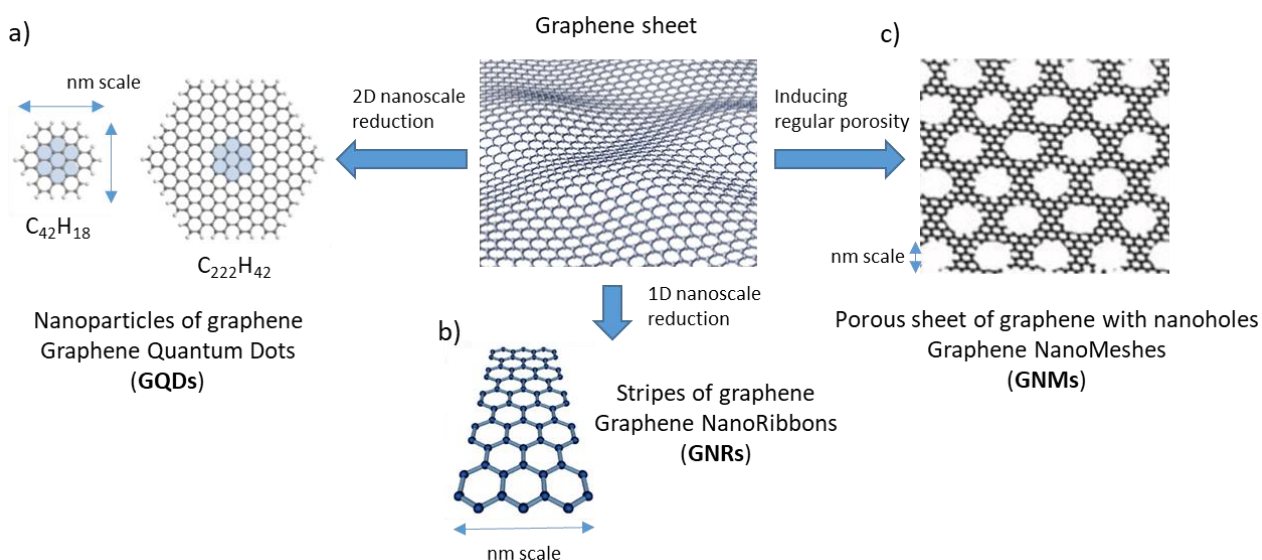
a)

nm scale

$C_{42}H_{18}$

$C_{222}H_{42}$

Nanoparticles of graphene
Graphene Quantum Dots
(**GQDs**)

2D nanoscale reduction

Graphene sheet

1D nanoscale reduction

b)

Stripes of graphene
Graphene NanoRibbons
(**GNRs**)

nm scale

Inducing regular porosity

c)

nm scale

Porous sheet of graphene with nanoholes
Graphene NanoMeshes
(**GNMs**)